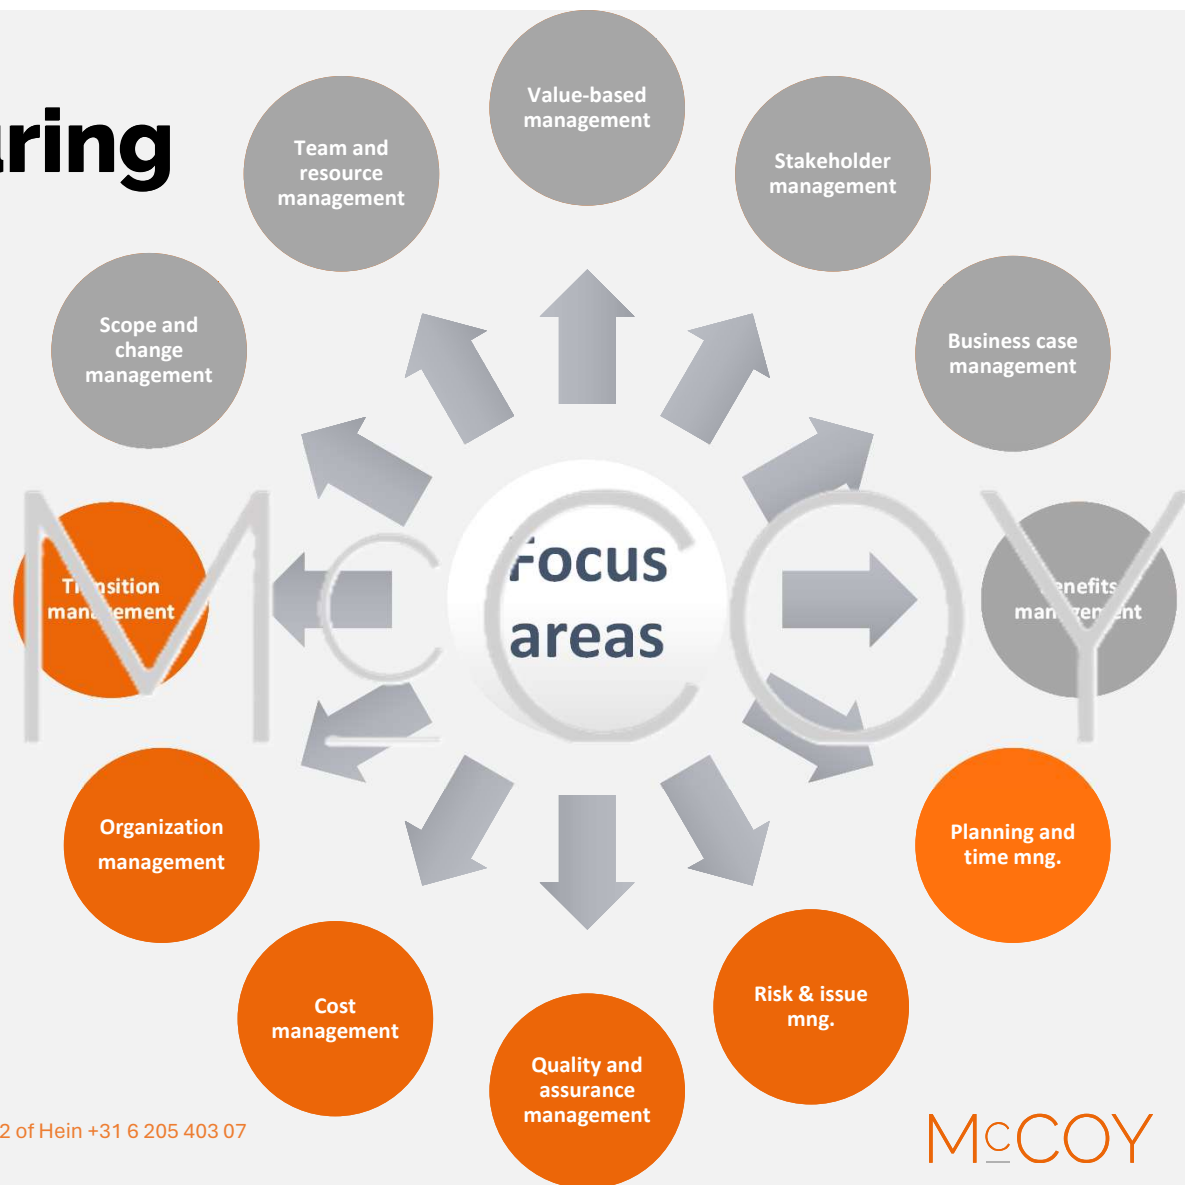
ring

Value-based management

Team and resource management

Stakeholder management

Scope and change management

Business case management

Tr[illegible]nsition man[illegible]ement

Focus areas

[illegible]enefits man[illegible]ent

McCOY

Organization management

Planning and time mng.

Cost management

Risk & issue mng.

Quality and assurance management

2 of Hein +31 6 205 403 07

McCOY